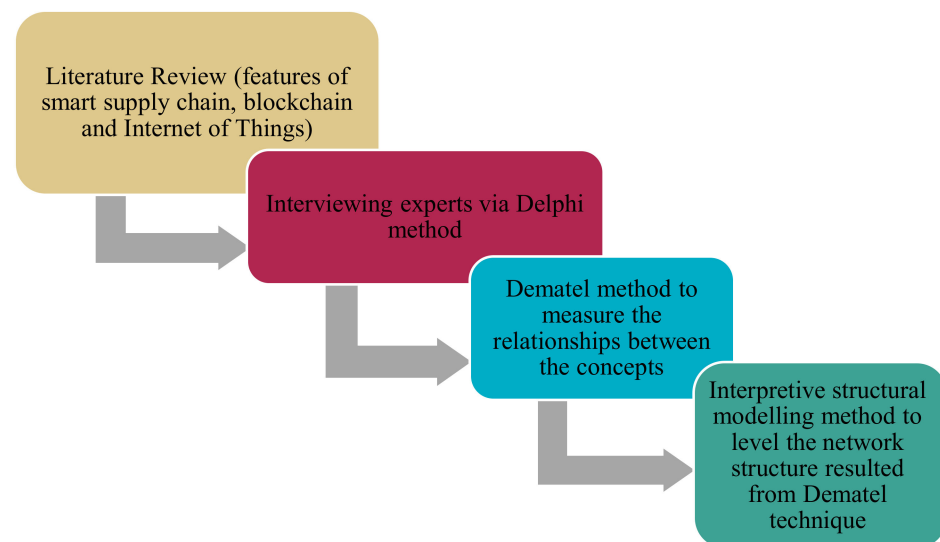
Literature Review (features of smart supply chain, blockchain and Internet of Things)

Interviewing experts via Delphi method

Dematel method to measure the relationships between the concepts

Interpretive structural modelling method to level the network structure resulted from Dematel technique